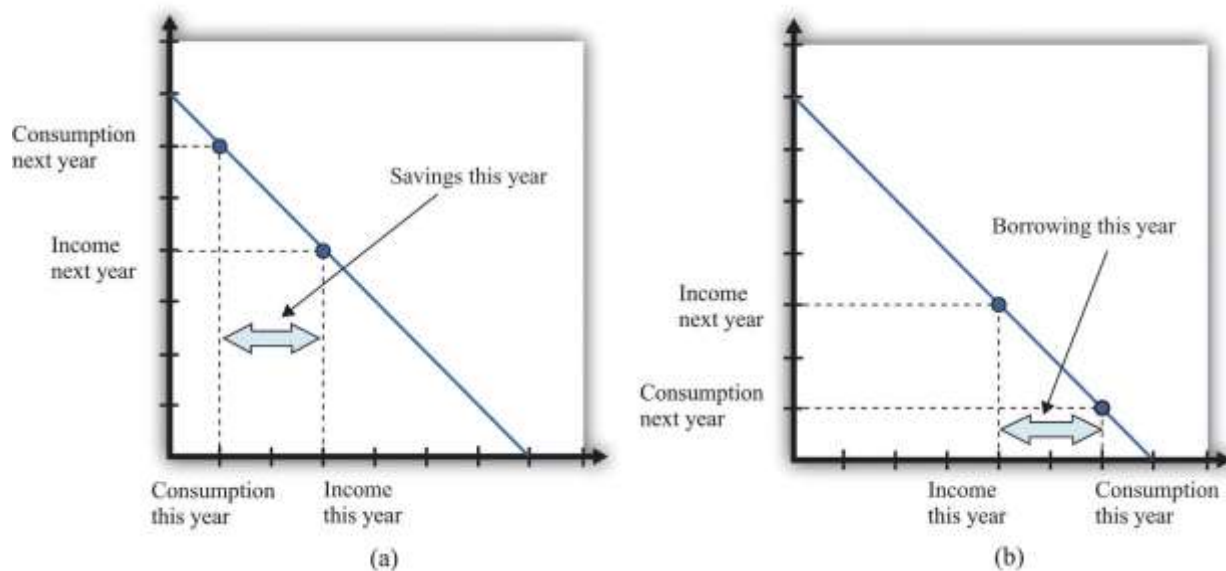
Consumption next year

Savings this year

Income next year

Consumption this year

Income this year

(a)

Borrowing this year

Income next year

Consumption next year

Income this year

Consumption this year

(b)